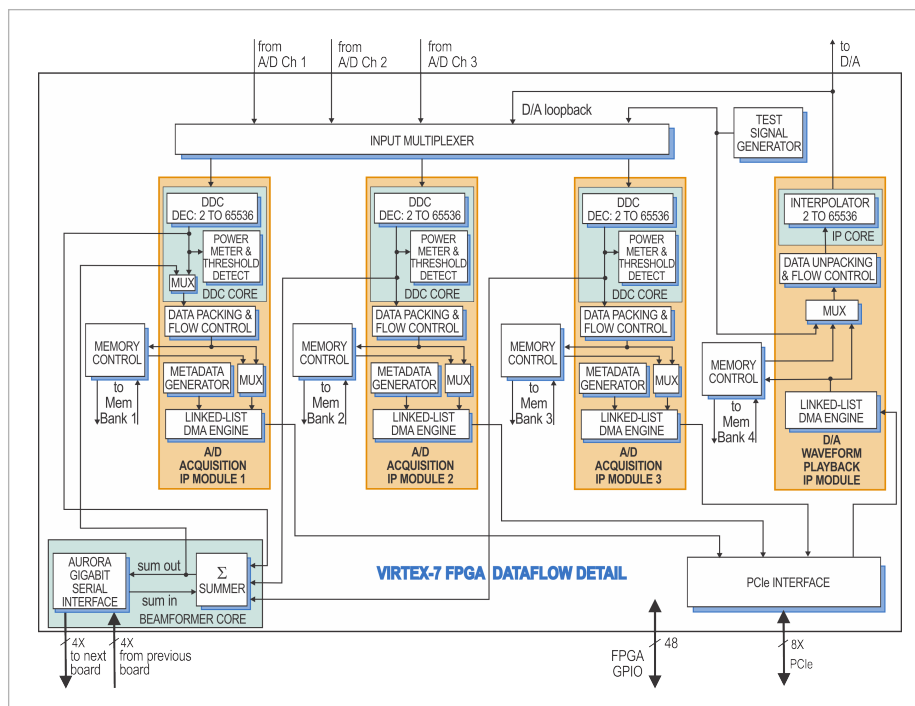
from A/D Ch 1

from A/D Ch 2

from A/D Ch 3

to D/A

D/A loopback

TEST SIGNAL GENERATOR

INPUT MULTIPLEXER

DDC DEC: 2 TO 65536

POWER METER & THRESHOLD DETECT

MUX

DDC CORE

DATA PACKING & FLOW CONTROL

MEMORY CONTROL

METADATA GENERATOR

MUX

to Mem Bank 1

LINKED-LIST DMA ENGINE

A/D ACQUISITION IP MODULE 1

DDC DEC: 2 TO 65536

POWER METER & THRESHOLD DETECT

DDC CORE

DATA PACKING & FLOW CONTROL

MEMORY CONTROL

METADATA GENERATOR

MUX

to Mem Bank 2

LINKED-LIST DMA ENGINE

A/D ACQUISITION IP MODULE 2

DDC DEC: 2 TO 65536

POWER METER & THRESHOLD DETECT

DDC CORE

DATA PACKING & FLOW CONTROL

MEMORY CONTROL

METADATA GENERATOR

MUX

to Mem Bank 3

LINKED-LIST DMA ENGINE

A/D ACQUISITION IP MODULE 3

INTERPOLATOR 2 TO 65536

IP CORE

DATA UNPACKING & FLOW CONTROL

MUX

MEMORY CONTROL

to Mem Bank 4

LINKED-LIST DMA ENGINE

D/A WAVEFORM PLAYBACK IP MODULE

AURORA GIGABIT SERIAL INTERFACE

sum out

sum in

$\Sigma$ SUMMER

BEAMFORMER CORE

VIRTEX-7 FPGA DATAFLOW DETAIL

PCIe INTERFACE

4X to next board

4X from previous board

FPGA GPIO

48

8X PCIe